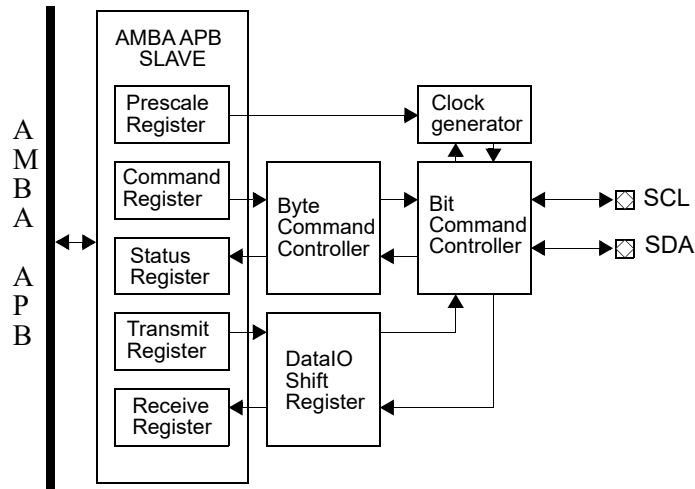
A
M
B
A

A
P
B

AMBA APB SLAVE

Prescale Register

Command Register

Status Register

Transmit Register

Receive Register

Clock generator

Byte Command Controller

Bit Command Controller

DataIO Shift Register

SCL

SDA